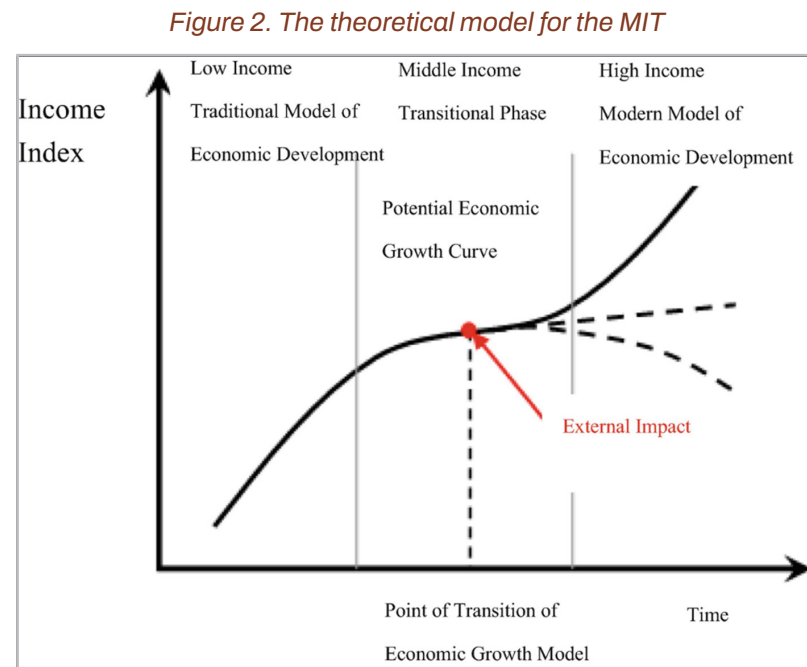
Figure 2. The theoretical model for the MIT

Income Index

Low Income
Traditional Model of Economic Development

Middle Income
Transitional Phase

High Income
Modern Model of Economic Development

Potential Economic Growth Curve

External Impact

Point of Transition of Economic Growth Model

Time